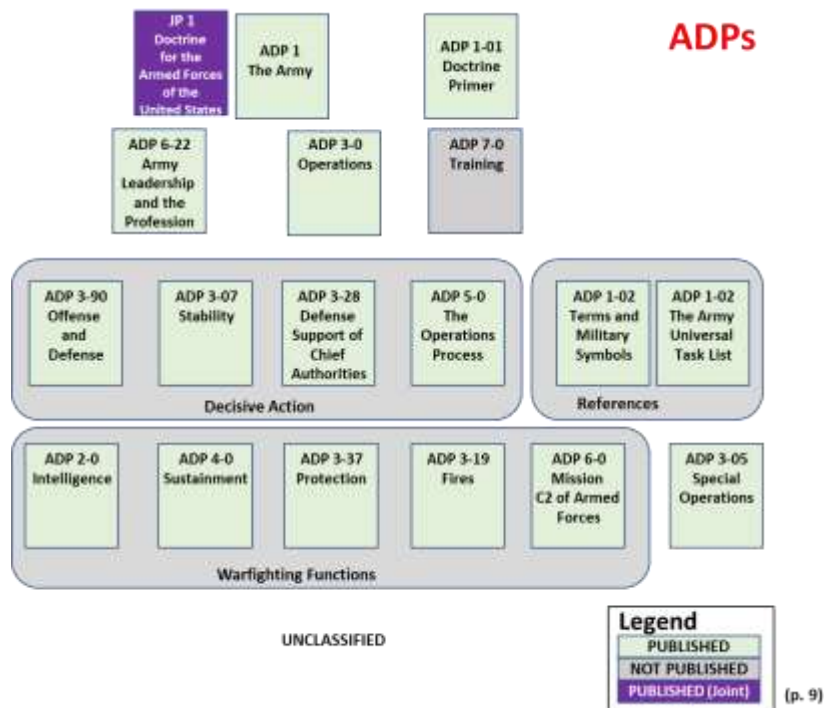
JP 1 Doctrine for the Armed Forces of the United States

ADP 1 The Army

ADP 1-01 Doctrine Primer

ADPs

ADP 6-22 Army Leadership and the Profession

ADP 3-0 Operations

ADP 7-0 Training

ADP 3-90 Offense and Defense

ADP 3-07 Stability

ADP 3-28 Defense Support of Chief Authorities

ADP 5-0 The Operations Process

Decisive Action

ADP 1-02 Terms and Military Symbols

ADP 1-02 The Army Universal Task List

References

ADP 2-0 Intelligence

ADP 4-0 Sustainment

ADP 3-37 Protection

ADP 3-19 Fires

ADP 6-0 Mission C2 of Armed Forces

Warfighting Functions

ADP 3-05 Special Operations

UNCLASSIFIED

Legend

PUBLISHED

NOT PUBLISHED

PUBLISHED (Joint)

(p. 9)